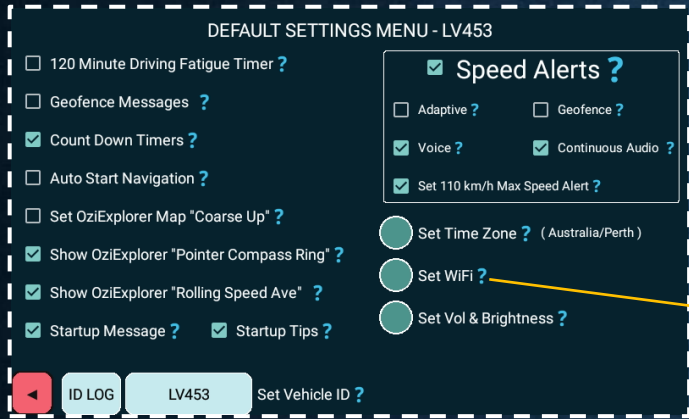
DEFAULT SETTINGS MENU - LV453

120 Minute Driving Fatigue Timer ?

Geofence Messages ?

Count Down Timers ?

Auto Start Navigation ?

Set OziExplorer Map "Coarse Up" ?

Show OziExplorer "Pointer Compass Ring" ?

Show OziExplorer "Rolling Speed Ave" ?

Startup Message ?

Startup Tips ?

Speed Alerts ?

Adaptive ?

Geofence ?

Voice ?

Continuous Audio ?

Set 110 km/h Max Speed Alert ?

Set Time Zone ? ( Australia/Perth )

Set WiFi ?

Set Vol & Brightness ?

◄

ID LOG

LV453

Set Vehicle ID ?